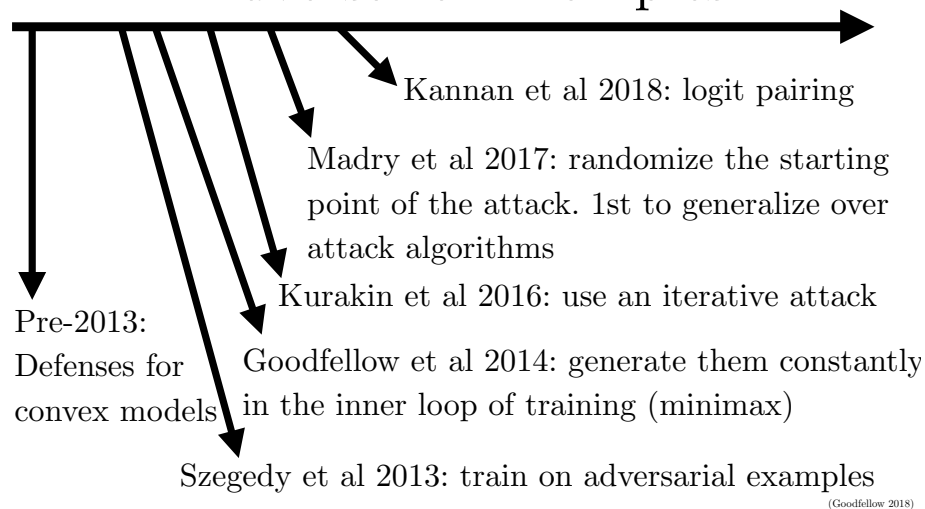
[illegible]

Kannan et al 2018: logit pairing

Madry et al 2017: randomize the starting point of the attack. 1st to generalize over attack algorithms

Kurakin et al 2016: use an iterative attack

Pre-2013: Defenses for convex models

Goodfellow et al 2014: generate them constantly in the inner loop of training (minimax)

Szegedy et al 2013: train on adversarial examples

(Goodfellow 2018)